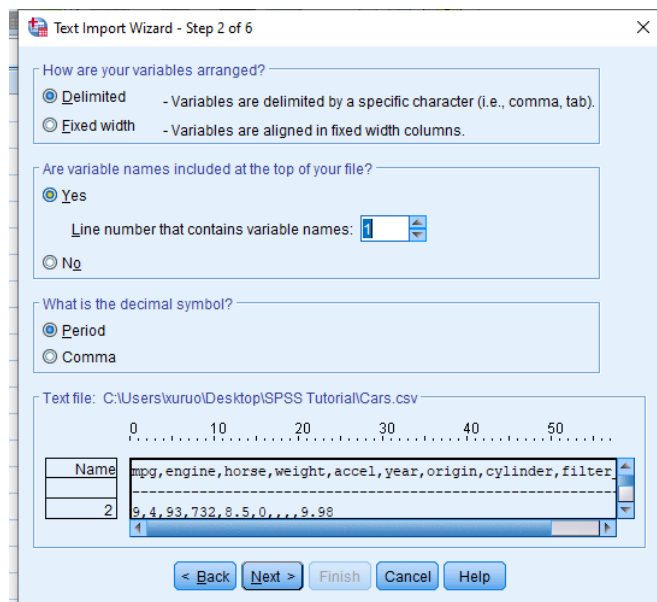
Text Import Wizard - Step 2 of 6

How are your variables arranged?

Delimited - Variables are delimited by a specific character (i.e., comma, tab).

Fixed width - Variables are aligned in fixed width columns.

Are variable names included at the top of your file?

Yes

Line number that contains variable names: 1

No

What is the decimal symbol?

Period

Comma

Text file: C:\Users\xuruo\Desktop\SPSS Tutorial\Cars.csv

0 10 20 30 40 50

| Name | mpg,engine,horse,weight,accel,year,origin,cylinder,filter_ |
|---|---|
| | ------------------------------------------------------------ |
| 2 | 9,4,93,732,8.5,0,,,,9.98 |

< Back Next > Finish Cancel Help